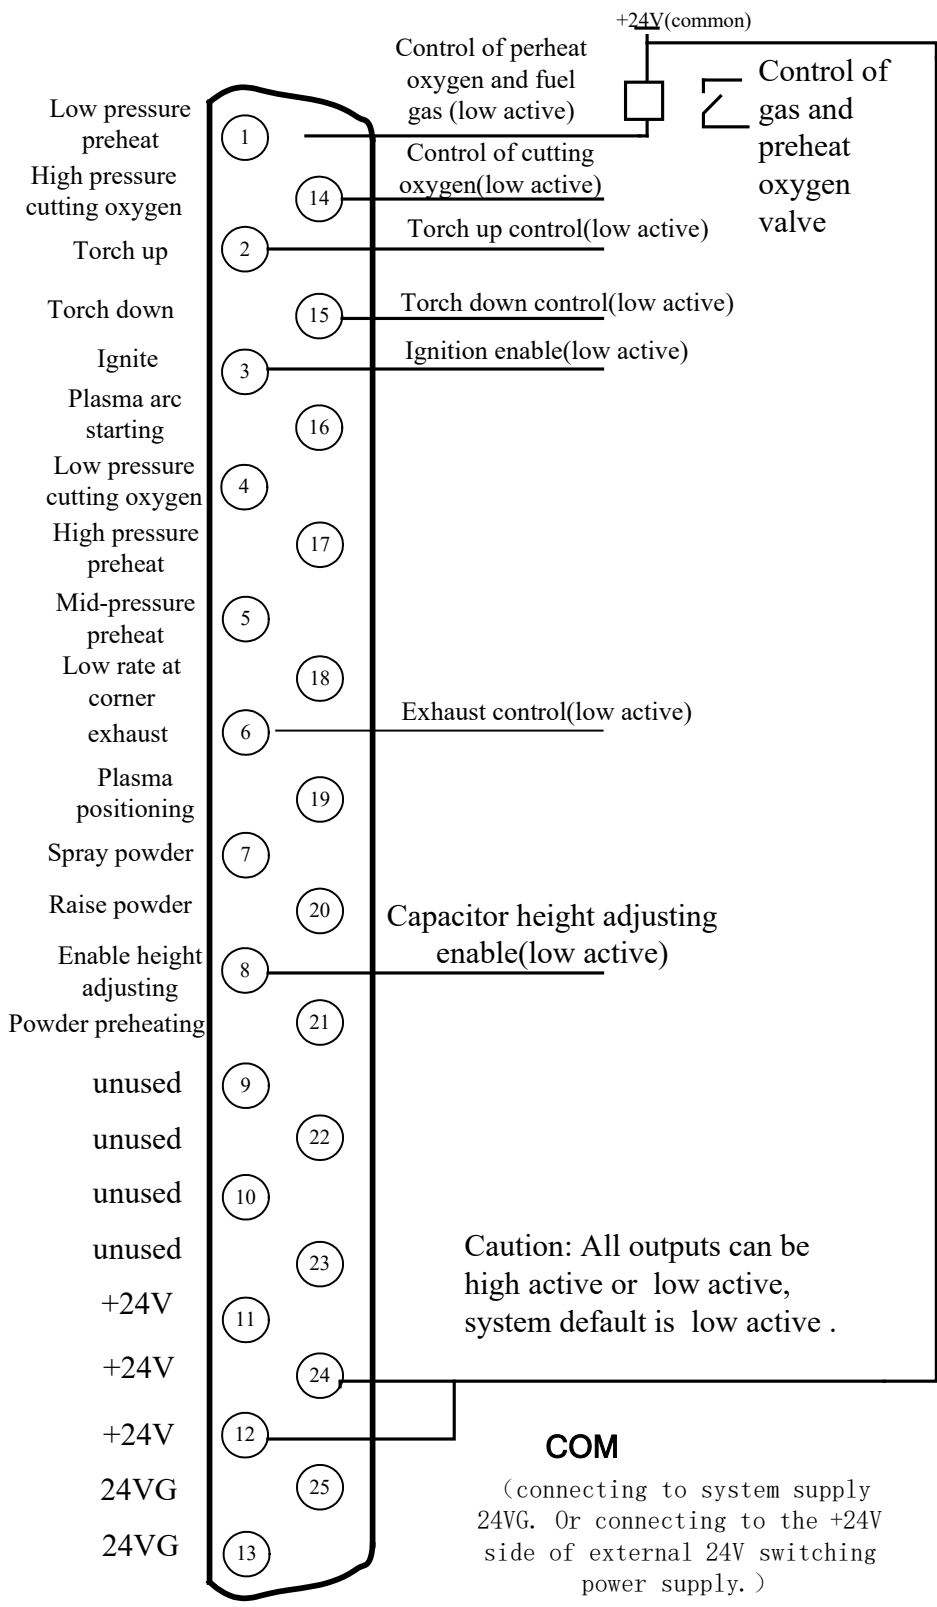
+24V(common)

Control of perheat oxygen and fuel gas (low active)

Control of gas and preheat oxygen valve

Low pressure preheat
1

Control of cutting oxygen(low active)

High pressure cutting oxygen
14

Torch up
2
Torch up control(low active)

Torch down
15
Torch down control(low active)

Ignite
3
Ignition enable(low active)

Plasma arc starting
16

Low pressure cutting oxygen
4

High pressure preheat
17

Mid-pressure preheat
5

Low rate at corner
18

exhaust
6
Exhaust control(low active)

Plasma positioning
19

Spray powder
7

Raise powder
20

Capacitor height adjusting enable(low active)

Enable height adjusting
8

Powder preheating
21

unused
9

unused
22

unused
10

unused
23

Caution: All outputs can be high active or low active, system default is low active .

+24V
11

+24V
24

+24V
12

COM

24VG
25

（connecting to system supply 24VG. Or connecting to the +24V side of external 24V switching power supply.）

24VG
13